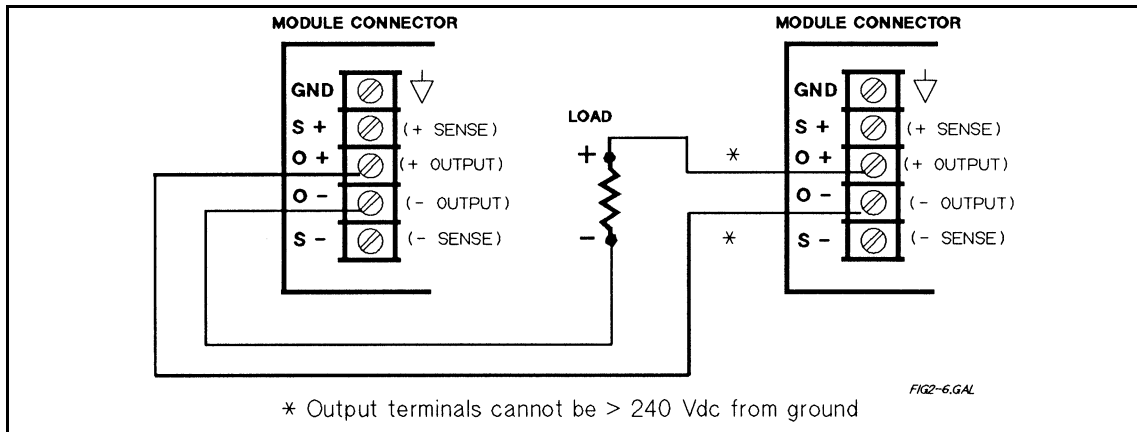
MODULE CONNECTOR

GND

S + (+ SENSE)

O + (+ OUTPUT)

O - (- OUTPUT)

S - (- SENSE)

LOAD

+

-

*

*

MODULE CONNECTOR

GND

S + (+ SENSE)

O + (+ OUTPUT)

O - (- OUTPUT)

S - (- SENSE)

FIG2-6.GAL

* Output terminals cannot be > 240 Vdc from ground